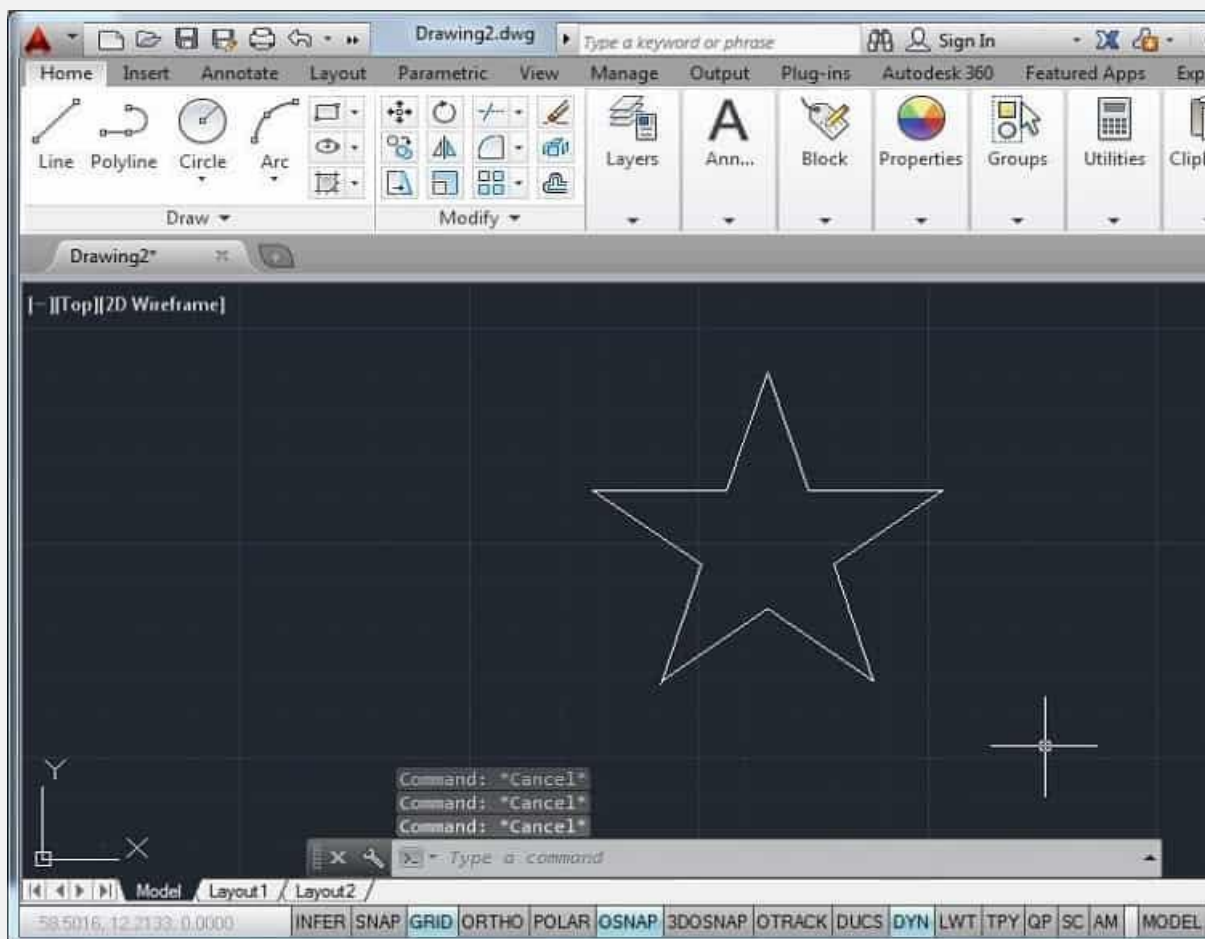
Drawing2.dwg
Type a keyword or phrase
Sign In

Home Insert Annotate Layout Parametric View Manage Output Plug-ins Autodesk 360 Featured Apps Exp

Line Polyline Circle Arc
Draw
Modify
Layers
Ann...
Block
Properties
Groups
Utilities
Clipl

Drawing2*

[−][Top][2D Wireframe]

Y
X

Command: *Cancel*
Command: *Cancel*
Command: *Cancel*
Type a command

Model Layout1 Layout2

58.5016, 12.2133, 0.0000 INFER SNAP GRID ORTHO POLAR OSNAP 3DOSNAP OTRACK DUCS DYN LWT TPY QP SC AM MODEL